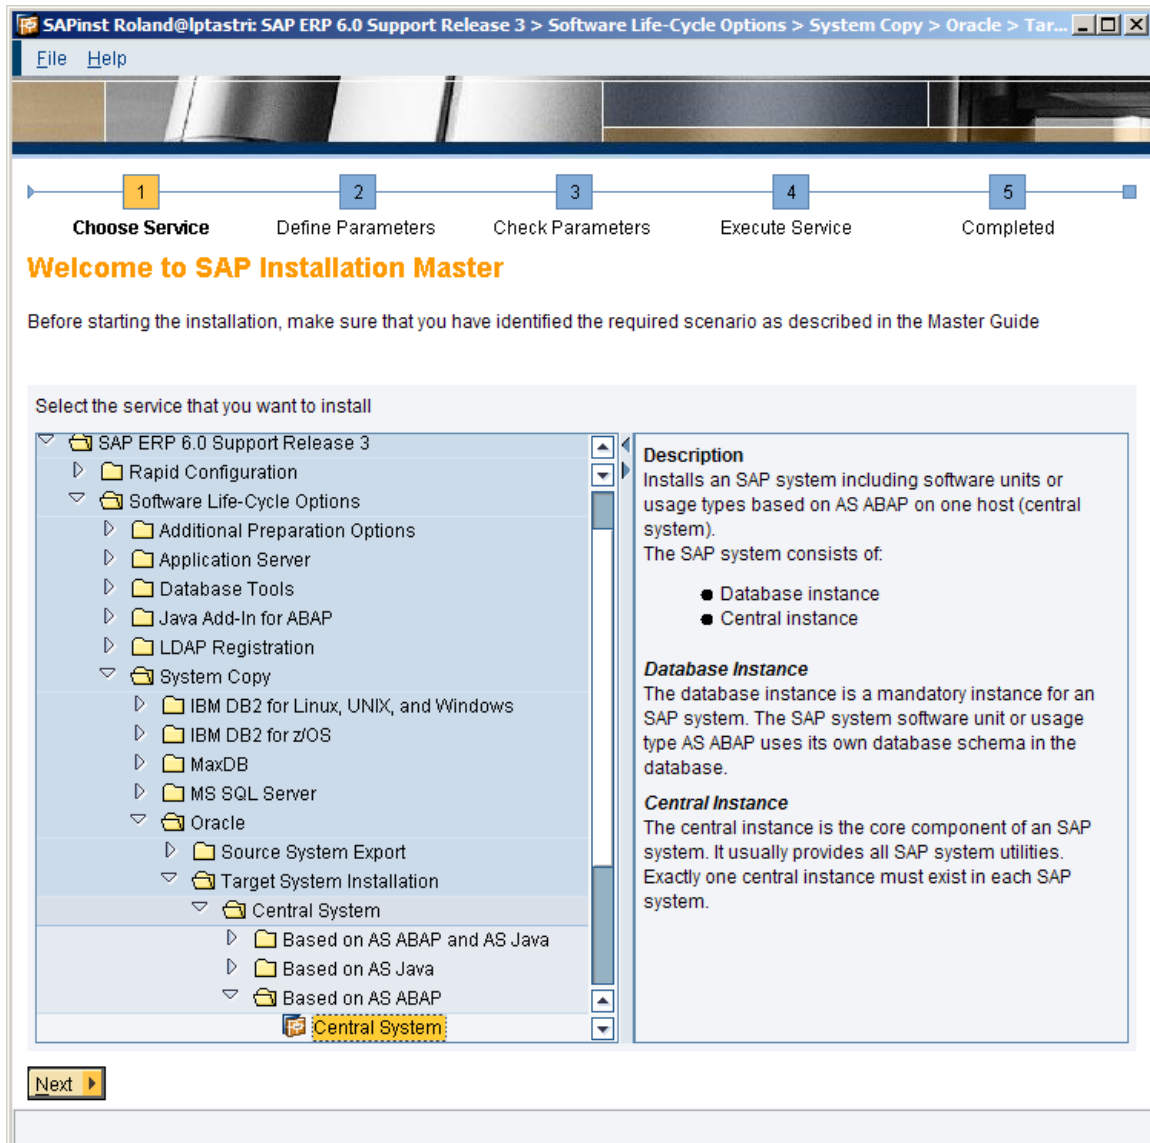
SAPinst Roland@lptastri: SAP ERP 6.0 Support Release 3 > Software Life-Cycle Options > System Copy > Oracle > Tar...

File Help

1 Choose Service
2 Define Parameters
3 Check Parameters
4 Execute Service
5 Completed

Welcome to SAP Installation Master

Before starting the installation, make sure that you have identified the required scenario as described in the Master Guide

Select the service that you want to install

SAP ERP 6.0 Support Release 3
Rapid Configuration
Software Life-Cycle Options
Additional Preparation Options
Application Server
Database Tools
Java Add-In for ABAP
LDAP Registration
System Copy
IBM DB2 for Linux, UNIX, and Windows
IBM DB2 for z/OS
MaxDB
MS SQL Server
Oracle
Source System Export
Target System Installation
Central System
Based on AS ABAP and AS Java
Based on AS Java
Based on AS ABAP
Central System

Description
Installs an SAP system including software units or usage types based on AS ABAP on one host (central system).
The SAP system consists of:

- Database instance
- Central instance

Database Instance
The database instance is a mandatory instance for an SAP system. The SAP system software unit or usage type AS ABAP uses its own database schema in the database.

Central Instance
The central instance is the core component of an SAP system. It usually provides all SAP system utilities. Exactly one central instance must exist in each SAP system.

Next